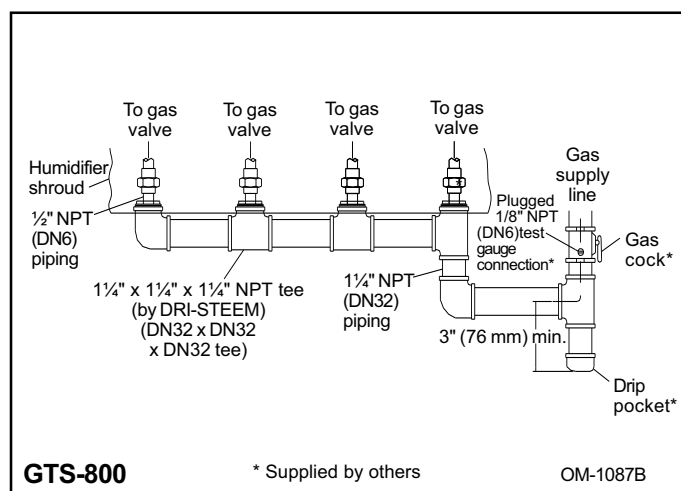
To gas valve

To gas valve

To gas valve

To gas valve

Gas supply line

Humidifier shroud

½" NPT (DN6) piping

Plugged 1/8" NPT (DN6)test gauge connection*

Gas cock*

1¼" x 1¼" x 1¼" NPT tee (by DRI-STEEM) (DN32 x DN32 x DN32 tee)

1¼" NPT (DN32) piping

3" (76 mm) min.

Drip pocket*

GTS-800

* Supplied by others

OM-1087B